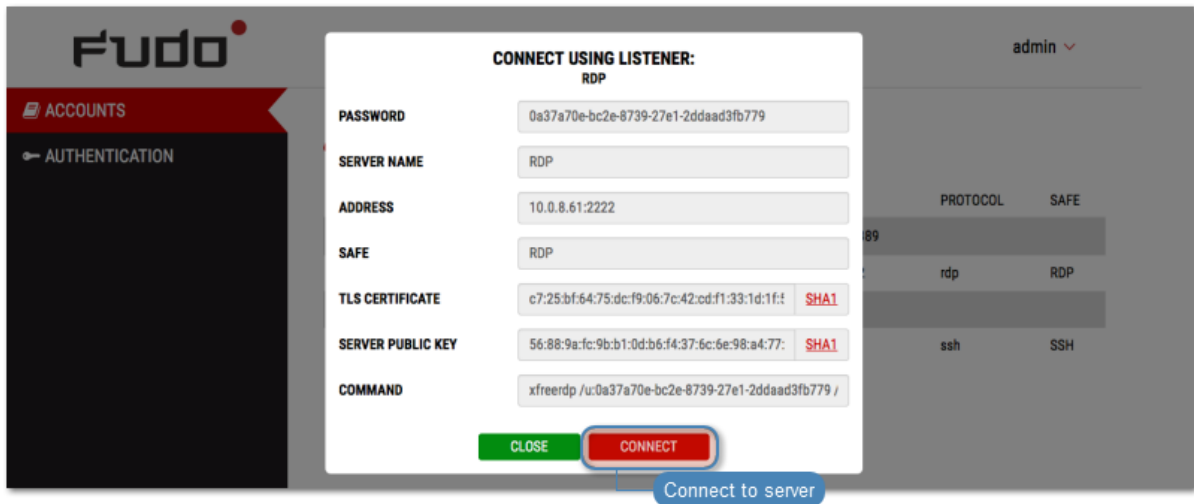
FUDO

admin

ACCOUNTS

AUTHENTICATION

PROTOCOL SAFE

389

rdp RDP

ssh SSH

CONNECT USING LISTENER:
RDP

| | |
|---|---|
| PASSWORD | 0a37a70e-bc2e-8739-27e1-2ddaad3fb779 |
| SERVER NAME | RDP |
| ADDRESS | 10.0.8.61:2222 |
| SAFE | RDP |
| TLS CERTIFICATE | c7:25:bf:64:75:dc:f9:06:7c:42:cd:f1:33:1d:1f:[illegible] SHA1 |
| SERVER PUBLIC KEY | 56:88:9a:fc:9b:b1:0d:b6:f4:37:6c:6e:98:a4:77:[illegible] SHA1 |
| COMMAND | xfreerdp /u:0a37a70e-bc2e-8739-27e1-2ddaad3fb779 /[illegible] |

CLOSE CONNECT

Connect to server